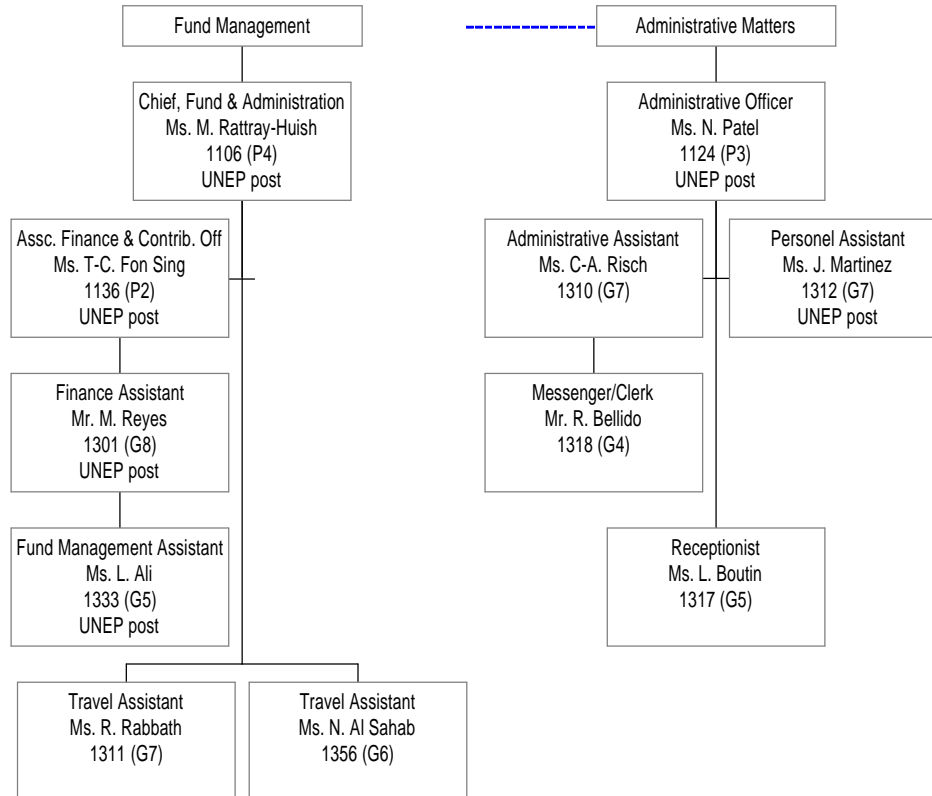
Fund Management

Administrative Matters

Chief, Fund & Administration
Ms. M. Rattray-Huish
1106 (P4)
UNEP post

Administrative Officer
Ms. N. Patel
1124 (P3)
UNEP post

Assc. Finance & Contrib. Off
Ms. T-C. Fon Sing
1136 (P2)
UNEP post

Finance Assistant
Mr. M. Reyes
1301 (G8)
UNEP post

Fund Management Assistant
Ms. L. Ali
1333 (G5)
UNEP post

Administrative Assistant
Ms. C-A. Risch
1310 (G7)

Personel Assistant
Ms. J. Martinez
1312 (G7)
UNEP post

Messenger/Clerk
Mr. R. Bellido
1318 (G4)

Receptionist
Ms. L. Boutin
1317 (G5)

Travel Assistant
Ms. R. Rabbath
1311 (G7)

Travel Assistant
Ms. N. Al Sahab
1356 (G6)